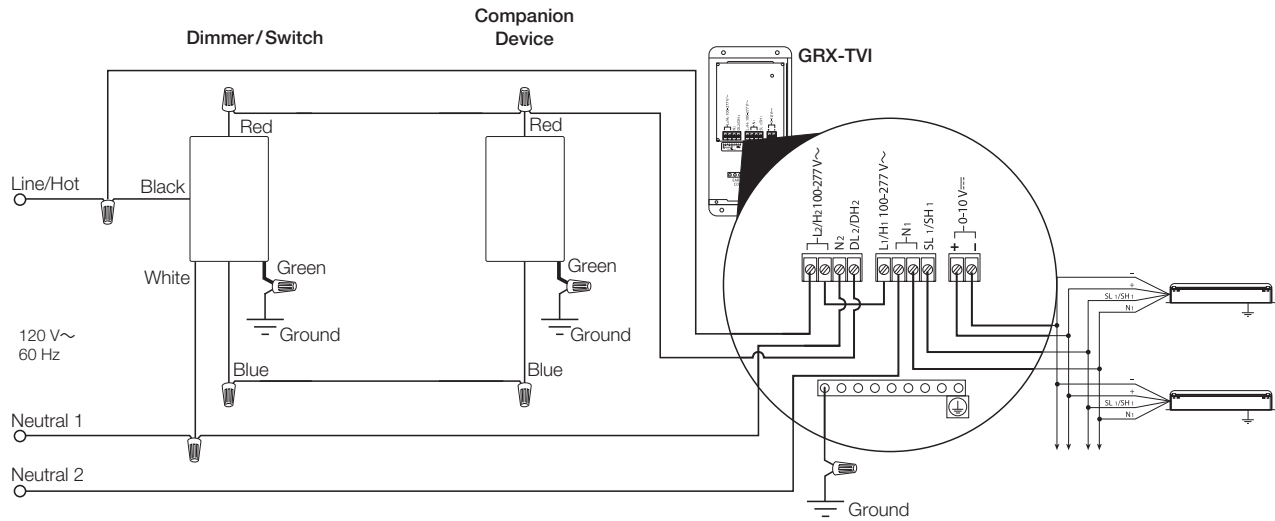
Dimmer / Switch

Companion Device

GRX-TVI

Line/Hot

Black

Red

Red

White

Green

Green

Ground

Ground

120 V~
60 Hz

Blue

Blue

Neutral 1

Neutral 2

L2/H2 100-277 V~

N2

DL2/DH2

L1/H1 100-277 V~

N1

SL 1/SH 1

0-10 V

+

-

-

+

SL 1/SH 1

N1

-

+

SL 1/SH 1

N1

Ground